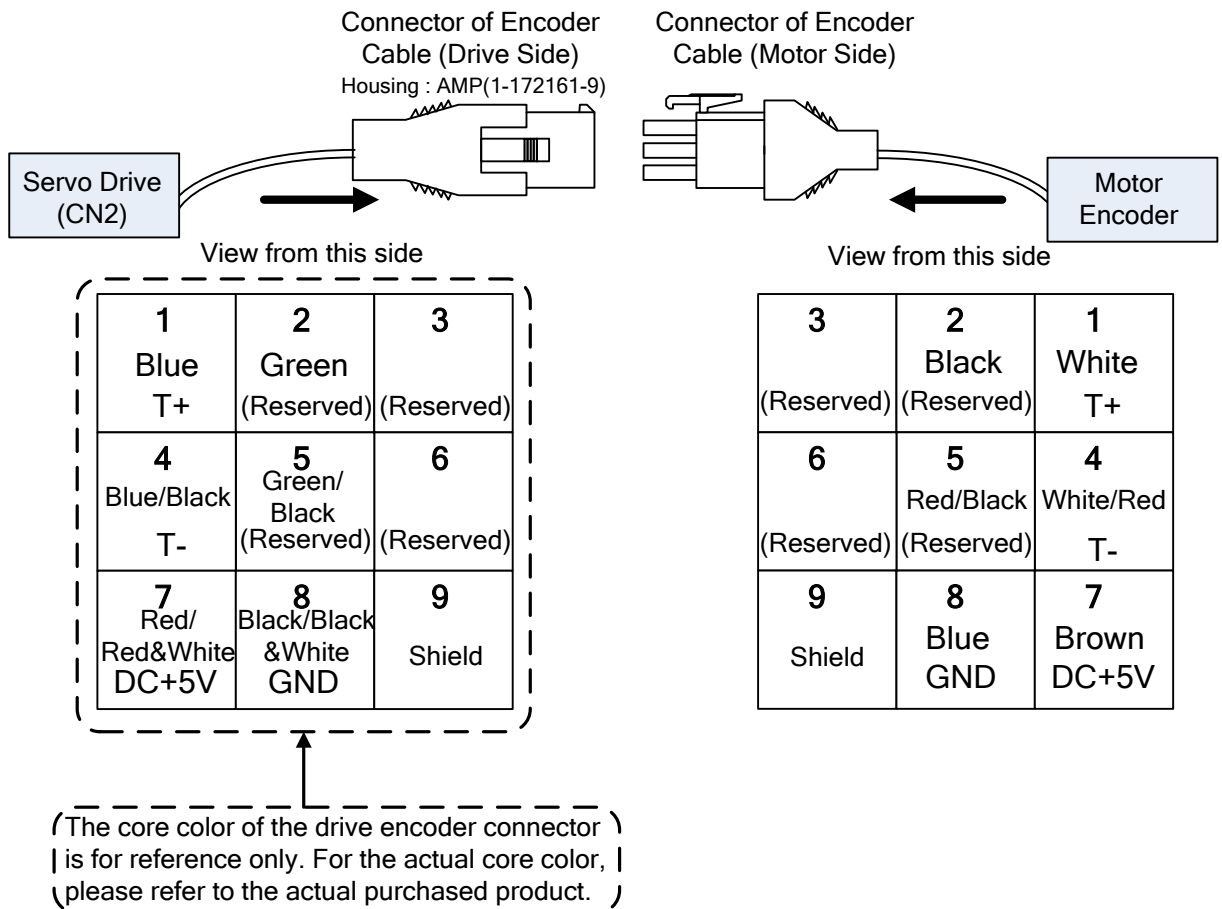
Connector of Encoder Cable (Drive Side)
Housing : AMP(1-172161-9)

Connector of Encoder Cable (Motor Side)

Servo Drive (CN2)

Motor Encoder

View from this side

View from this side

| 1 Blue T+ | 2 Green (Reserved) | 3 (Reserved) |
|---|---|---|
| 4 Blue/Black T- | 5 Green/ Black (Reserved) | 6 (Reserved) |
| 7 Red/ Red&White DC+5V | 8 Black/Black &White GND | 9 Shield |

| 3 (Reserved) | 2 Black (Reserved) | 1 White T+ |
|---|---|---|
| 6 (Reserved) | 5 Red/Black (Reserved) | 4 White/Red T- |
| 9 Shield | 8 Blue GND | 7 Brown DC+5V |

The core color of the drive encoder connector is for reference only. For the actual core color, please refer to the actual purchased product.